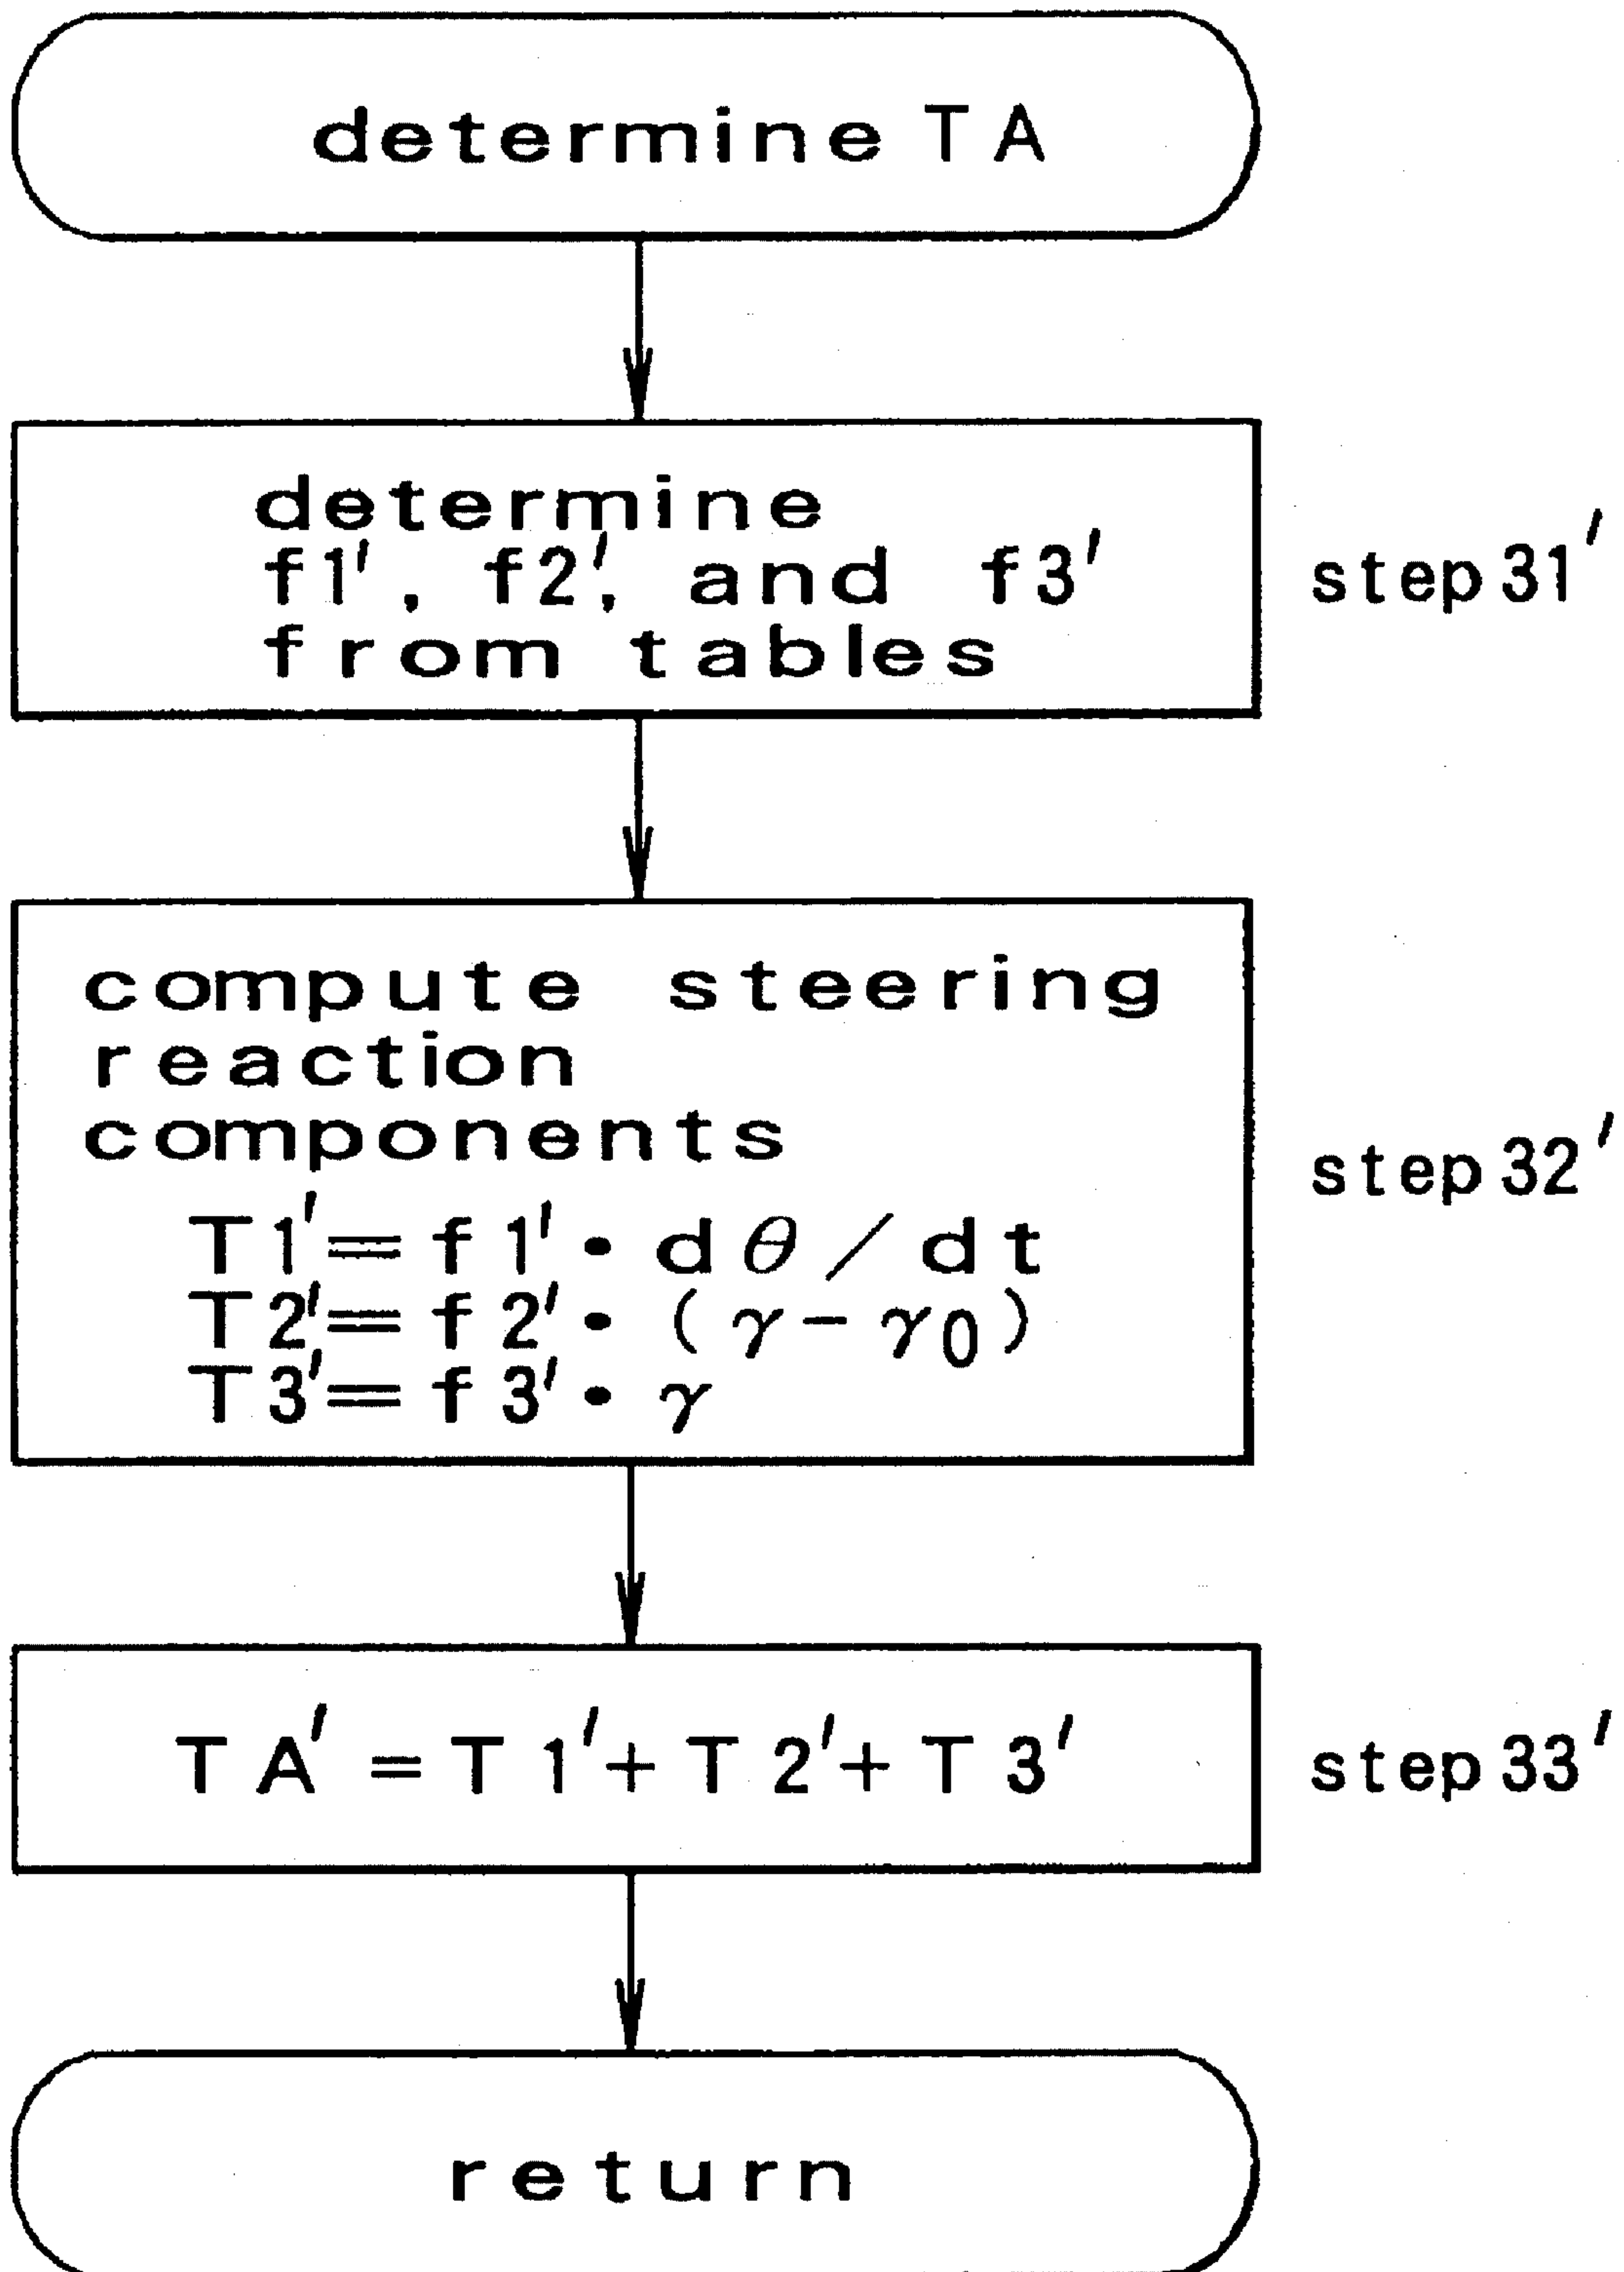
determine TA

determine f1', f2', and f3' from tables

step 31'

compute steering reaction components

$T1' = f1' \cdot d\theta / dt$
$T2' = f2' \cdot (\gamma - \gamma_0)$
$T3' = f3' \cdot \gamma$

step 32'

$TA' = T1' + T2' + T3'$

step 33'

return